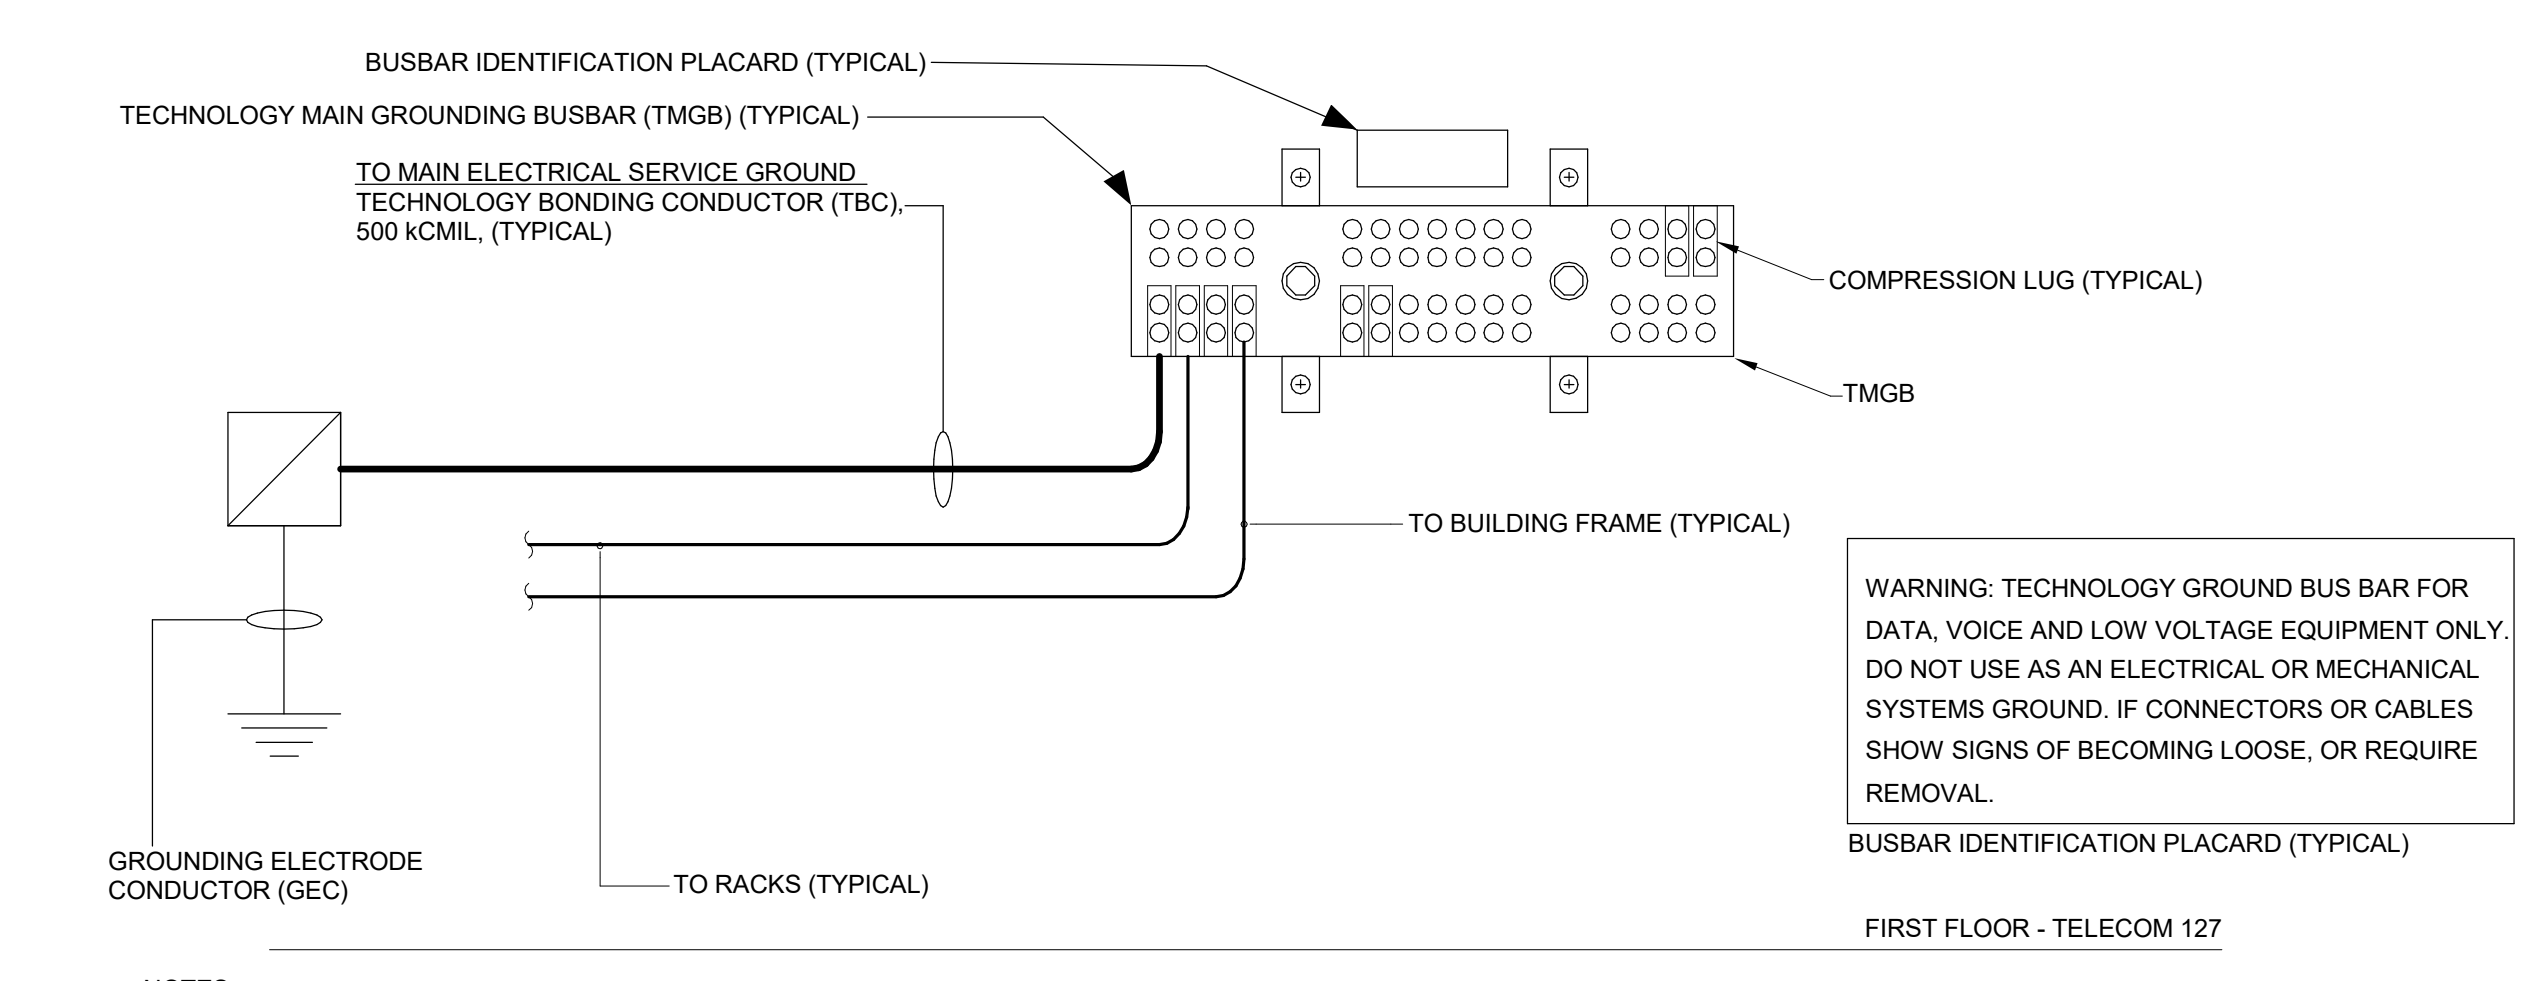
BUSBAR IDENTIFICATION PLACARD (TYPICAL)

TECHNOLOGY MAIN GROUNDING BUSBAR (TMGB) (TYPICAL)

TO MAIN ELECTRICAL SERVICE GROUND
TECHNOLOGY BONDING CONDUCTOR (TBC), 500 kCMIL, (TYPICAL)

COMPRESSION LUG (TYPICAL)

TMGB

TO BUILDING FRAME (TYPICAL)

WARNING: TECHNOLOGY GROUND BUS BAR FOR DATA, VOICE AND LOW VOLTAGE EQUIPMENT ONLY. DO NOT USE AS AN ELECTRICAL OR MECHANICAL SYSTEMS GROUND. IF CONNECTORS OR CABLES SHOW SIGNS OF BECOMING LOOSE, OR REQUIRE REMOVAL.

BUSBAR IDENTIFICATION PLACARD (TYPICAL)

GROUNDING ELECTRODE CONDUCTOR (GEC)

TO RACKS (TYPICAL)

FIRST FLOOR - TELECOM 127

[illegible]